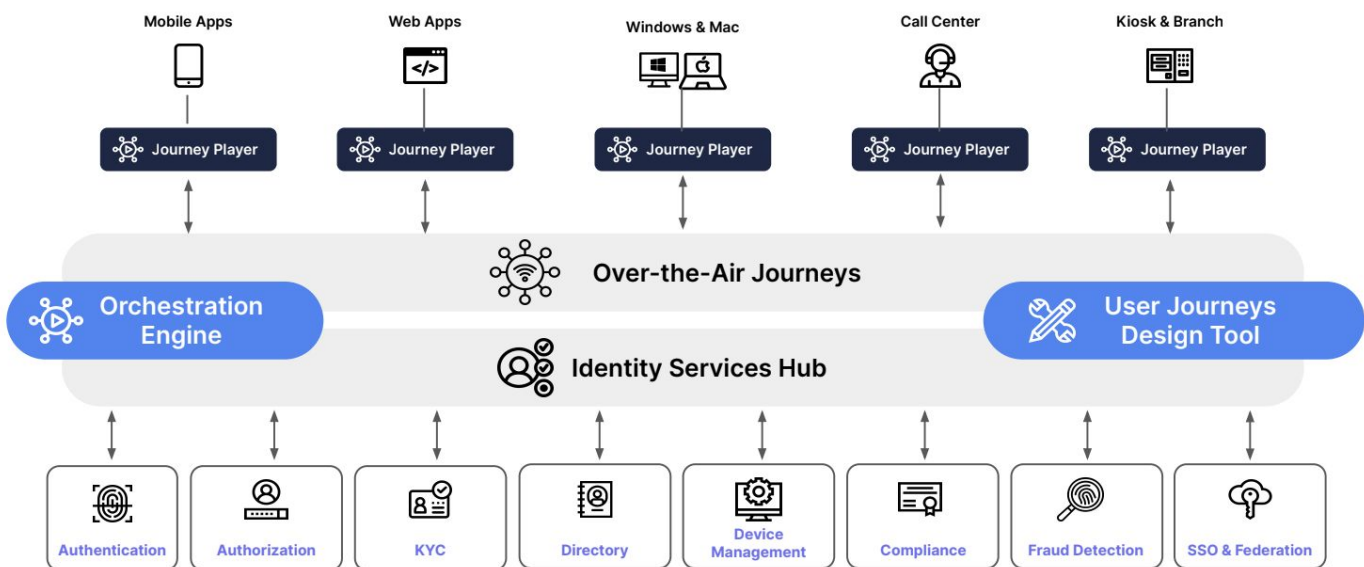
Mobile Apps
Web Apps
Windows & Mac
Call Center
Kiosk & Branch

Journey Player
Journey Player
Journey Player
Journey Player
Journey Player

Over-the-Air Journeys

Orchestration Engine

User Journeys Design Tool

Identity Services Hub

Authentication
Authorization
KYC
Directory
Device Management
Compliance
Fraud Detection
SSO & Federation